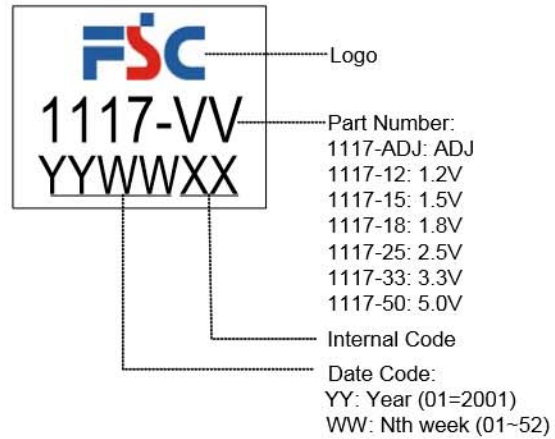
FSC
1117-VV
YYWWXX

Logo

Part Number:
1117-ADJ: ADJ
1117-12: 1.2V
1117-15: 1.5V
1117-18: 1.8V
1117-25: 2.5V
1117-33: 3.3V
1117-50: 5.0V

Internal Code

Date Code:
YY: Year (01=2001)
WW: Nth week (01~52)